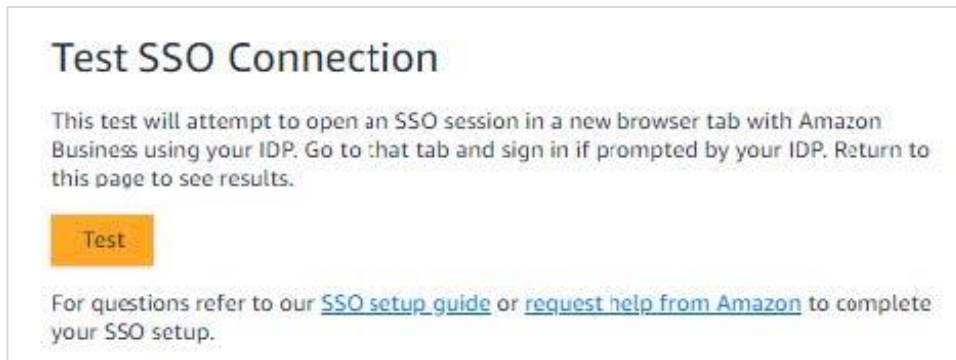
Test SSO Connection

This test will attempt to open an SSO session in a new browser tab with Amazon Business using your IDP. Go to that tab and sign in if prompted by your IDP. Return to this page to see results.

Test

For questions refer to our SSO setup guide or request help from Amazon to complete your SSO setup.